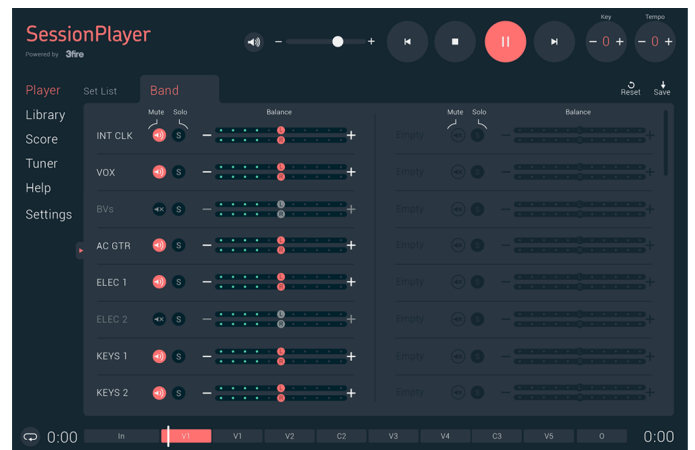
SessionPlayer
Powered by 3fire

Key
– 0 +
Tempo
– 0 +

Player
Library
Score
Tuner
Help
Settings

Set List
Band

Reset
Save

Mute Solo Balance
INT CLK S – L R +
VOX S – L R +
BVs S – L R +
AC GTR S – L R +
ELEC 1 S – L R +
ELEC 2 S – L R +
KEYS 1 S – L R +
KEYS 2 S – L R +

Mute Solo Balance
Empty S – +
Empty S – +
Empty S – +
Empty S – +
Empty S – +
Empty S – +
Empty S – +
Empty S – +

0:00
In V1 V1 V2 C2 V3 V4 C3 V5 O
0:00